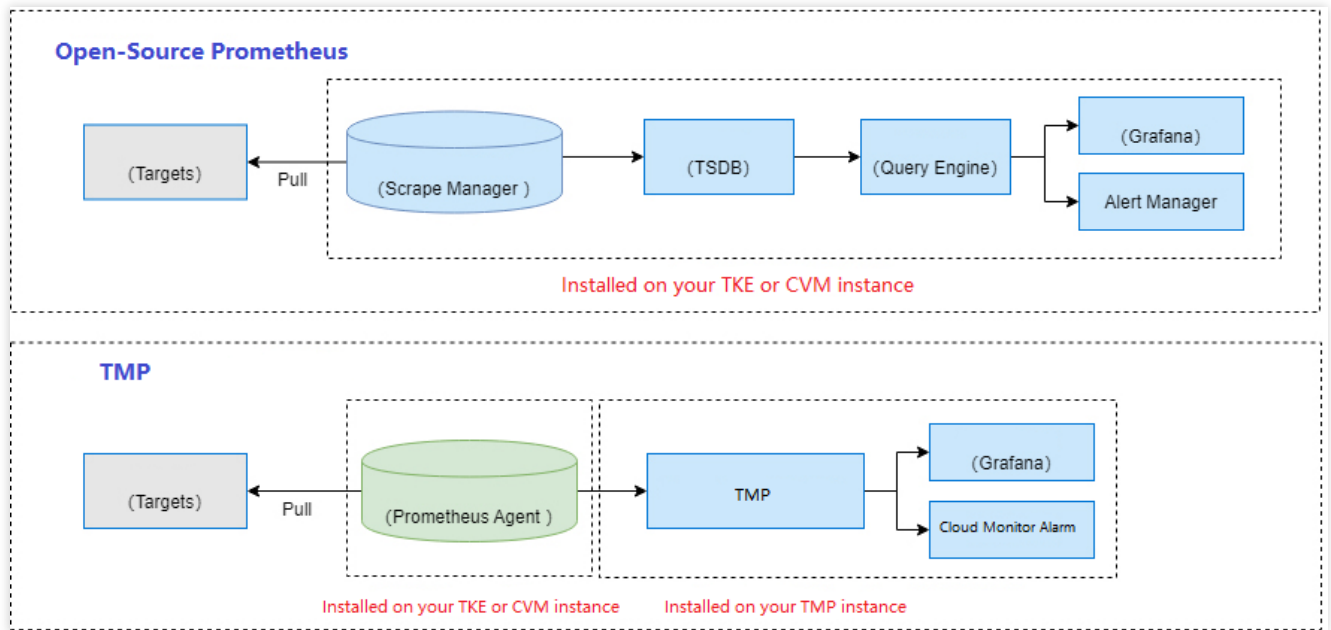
Open-Source Prometheus

(Targets)

Pull

(Scrape Manager )

(TSDB)

(Query Engine)

(Grafana)

Alert Manager

Installed on your TKE or CVM instance

TMP

(Targets)

Pull

(Prometheus Agent )

TMP

(Grafana)

Cloud Monitor Alarm

Installed on your TKE or CVM instance

Installed on your TMP instance